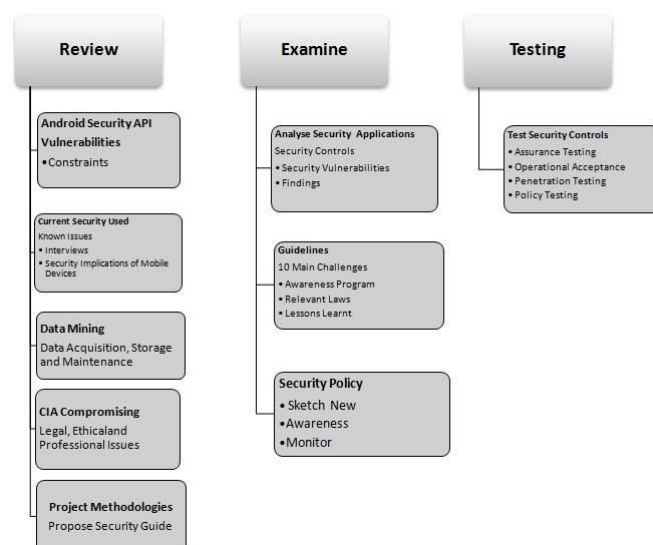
Review

Android Security API Vulnerabilities
• Constraints

Current Security Used
Known Issues
• Interviews
• Security Implications of Mobile Devices

Data Mining
Data Acquisition, Storage and Maintenance

CIA Compromising
Legal, Ethicaland Professional Issues

Project Methodologies
Propose Security Guide

Examine

Analyse Security Applications
Security Controls
• Security Vulnerabilities
• Findings

Guidelines
10 Main Challenges
• Awareness Program
• Relevant Laws
• Lessons Learnt

Security Policy
• Sketch New
• Awareness
• Monitor

Testing

Test Security Controls
• Assurance Testing
• Operational Acceptance
• Penetration Testing
• Policy Testing